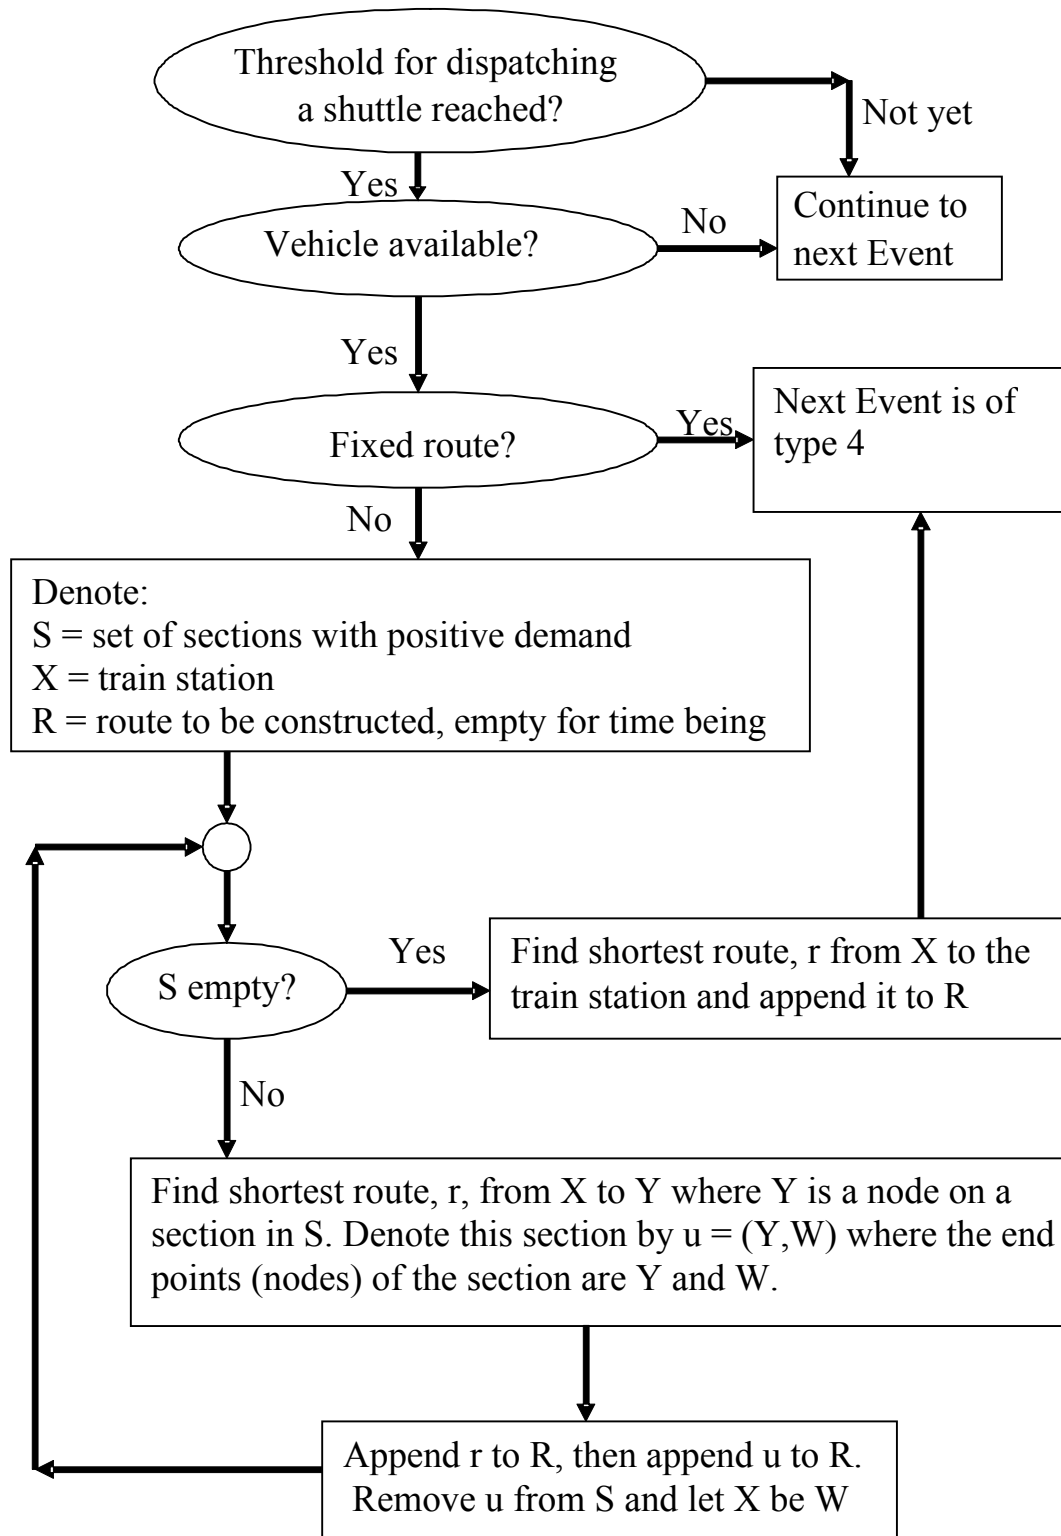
Threshold for dispatching a shuttle reached?

Not yet

Yes

Vehicle available?

No

Continue to next Event

Yes

Fixed route?

Yes

Next Event is of type 4

No

Denote:
S = set of sections with positive demand
X = train station
R = route to be constructed, empty for time being

S empty?

Yes

Find shortest route, r from X to the train station and append it to R

No

Find shortest route, r, from X to Y where Y is a node on a section in S. Denote this section by u = (Y,W) where the end points (nodes) of the section are Y and W.

Append r to R, then append u to R. Remove u from S and let X be W